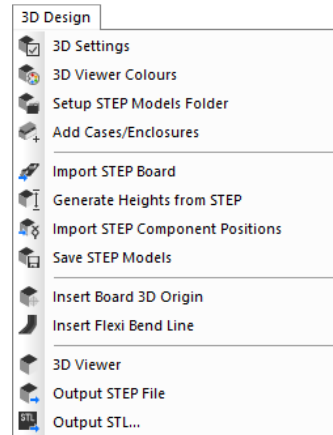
3D Design

3D Settings
3D Viewer Colours
Setup STEP Models Folder
Add Cases/Enclosures

Import STEP Board
Generate Heights from STEP
Import STEP Component Positions
Save STEP Models

Insert Board 3D Origin
Insert Flexi Bend Line

3D Viewer
Output STEP File
STL Output STL...